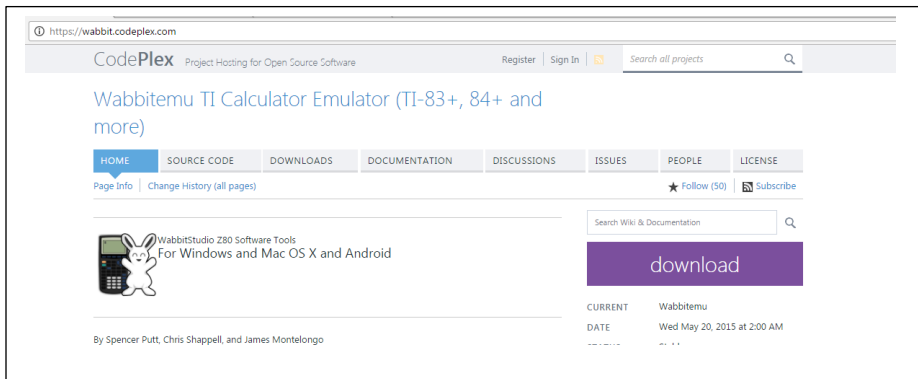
https://wabbit.codeplex.com

CodePlex Project Hosting for Open Source Software

Register | Sign In

Search all projects

Wabbitemu TI Calculator Emulator (TI-83+, 84+ and more)

HOME | SOURCE CODE | DOWNLOADS | DOCUMENTATION | DISCUSSIONS | ISSUES | PEOPLE | LICENSE

Page Info | Change History (all pages)

Follow (50) | Subscribe

WabbitStudio Z80 Software Tools
For Windows and Mac OS X and Android

By Spencer Putt, Chris Shappell, and James Montelongo

Search Wiki & Documentation

download

CURRENT Wabbitemu
DATE Wed May 20, 2015 at 2:00 AM
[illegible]